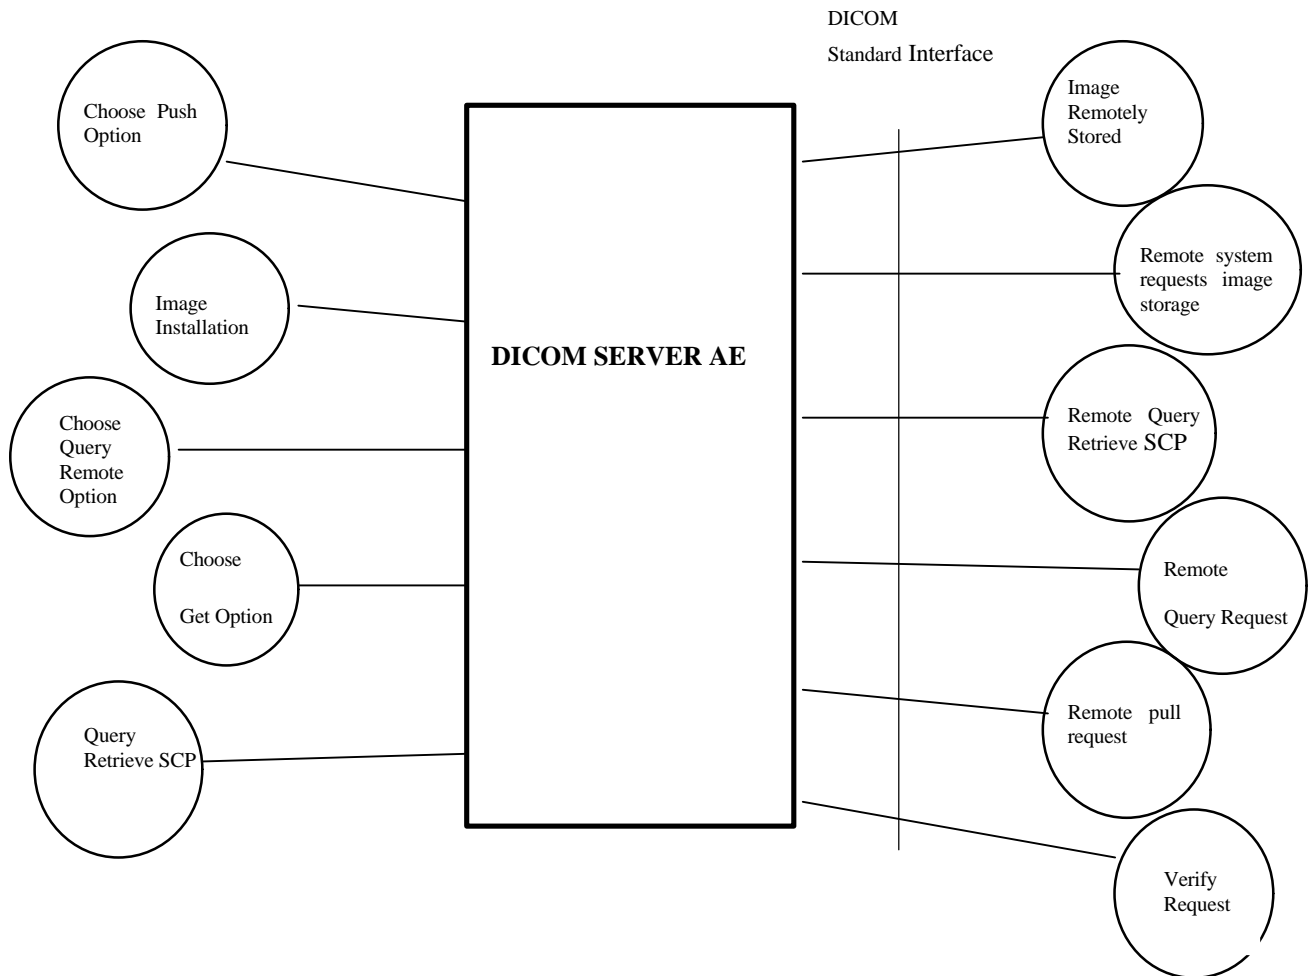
DICOM
Standard Interface

Choose Push Option

Image Installation

Choose Query Remote Option

Choose

Get Option

Query Retrieve SCP

DICOM SERVER AE

Image Remotely Stored

Remote system requests image storage

Remote Query Retrieve SCP

Remote

Query Request

Remote pull request

Verify Request